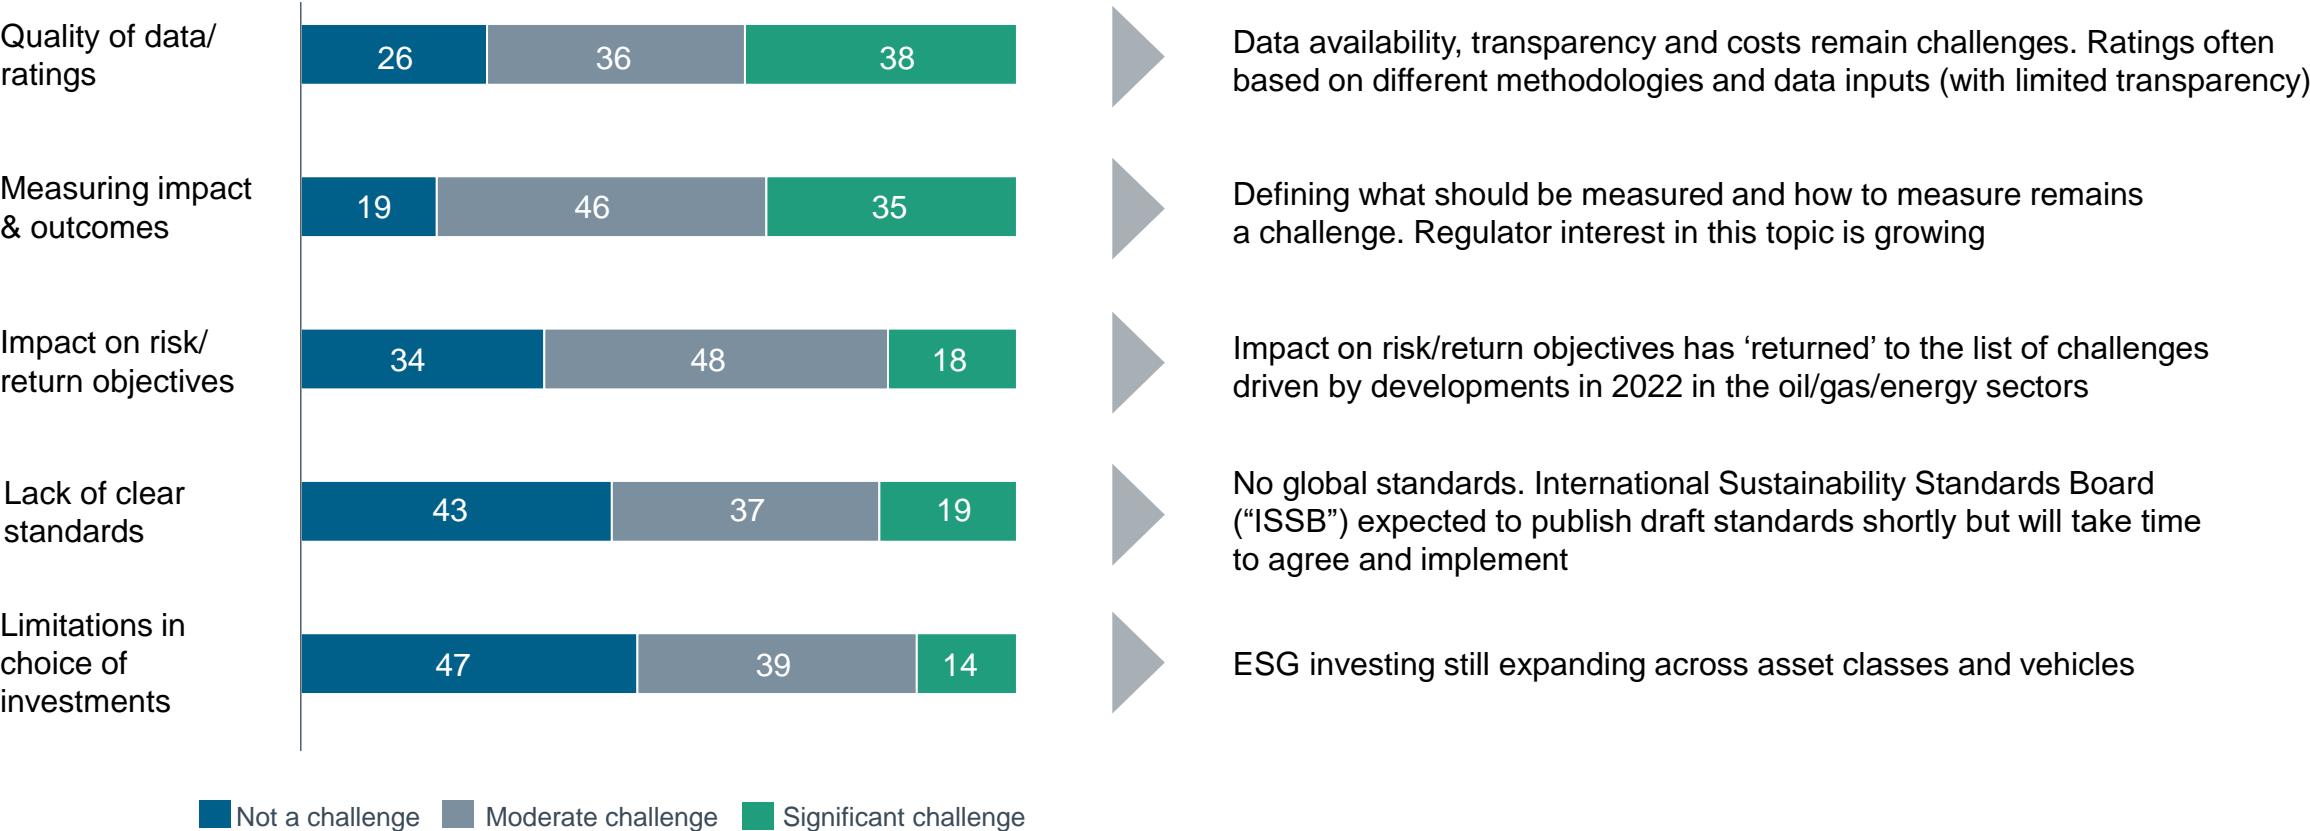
Quality of data/ ratings

26 36 38

Data availability, transparency and costs remain challenges. Ratings often based on different methodologies and data inputs (with limited transparency)

Measuring impact & outcomes

19 46 35

Defining what should be measured and how to measure remains a challenge. Regulator interest in this topic is growing

Impact on risk/ return objectives

34 48 18

Impact on risk/return objectives has ‘returned’ to the list of challenges driven by developments in 2022 in the oil/gas/energy sectors

Lack of clear standards

43 37 19

No global standards. International Sustainability Standards Board (“ISSB”) expected to publish draft standards shortly but will take time to agree and implement

Limitations in choice of investments

47 39 14

ESG investing still expanding across asset classes and vehicles

Not a challenge Moderate challenge Significant challenge